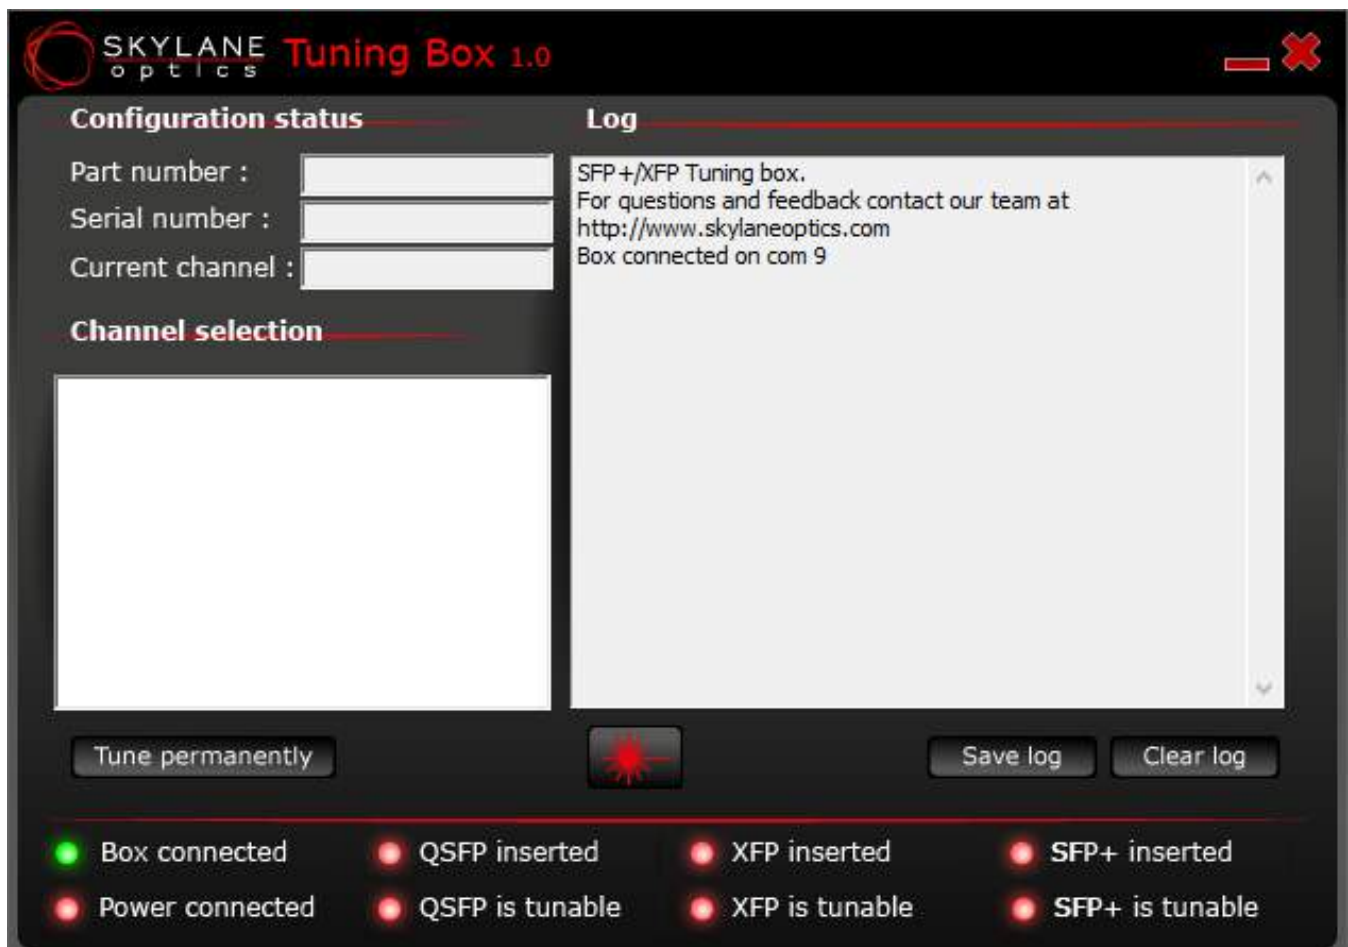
SKYLANE optics Tuning Box 1.0

Configuration status

Part number :

Serial number :

Current channel :

Channel selection

Log

SFP+/XFP Tuning box.
For questions and feedback contact our team at
http://www.skylaneoptics.com
Box connected on com 9

Tune permanently

Save log

Clear log

Box connected

Power connected

QSFP inserted

QSFP is tunable

XFP inserted

XFP is tunable

SFP+ inserted

SFP+ is tunable